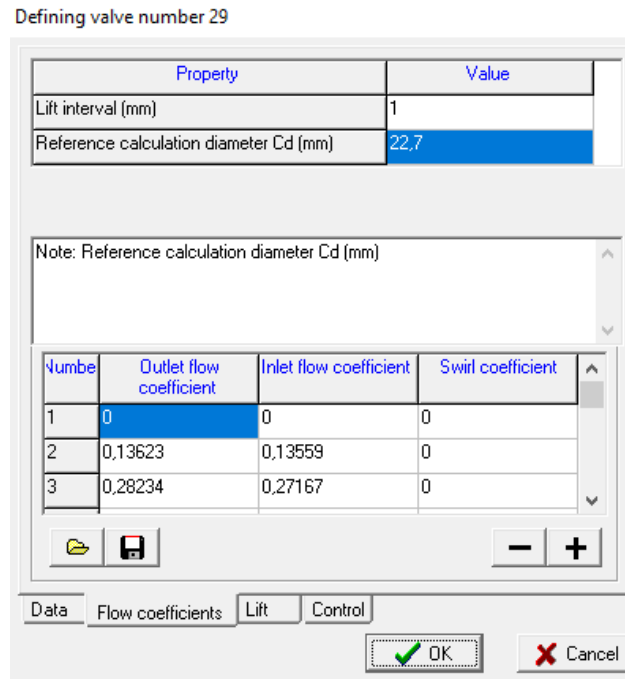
Defining valve number 29

| Property | Value |
|---|---|
| Lift interval (mm) | 1 |
| Reference calculation diameter Cd (mm) | 22,7 |

Note: Reference calculation diameter Cd (mm)

| Numbe | Outlet flow coefficient | Inlet flow coefficient | Swirl coefficient |
|---|---|---|---|
| 1 | 0 | 0 | 0 |
| 2 | 0,13623 | 0,13559 | 0 |
| 3 | 0,28234 | 0,27167 | 0 |

−
+

Data
Flow coefficients
Lift
Control

OK
Cancel